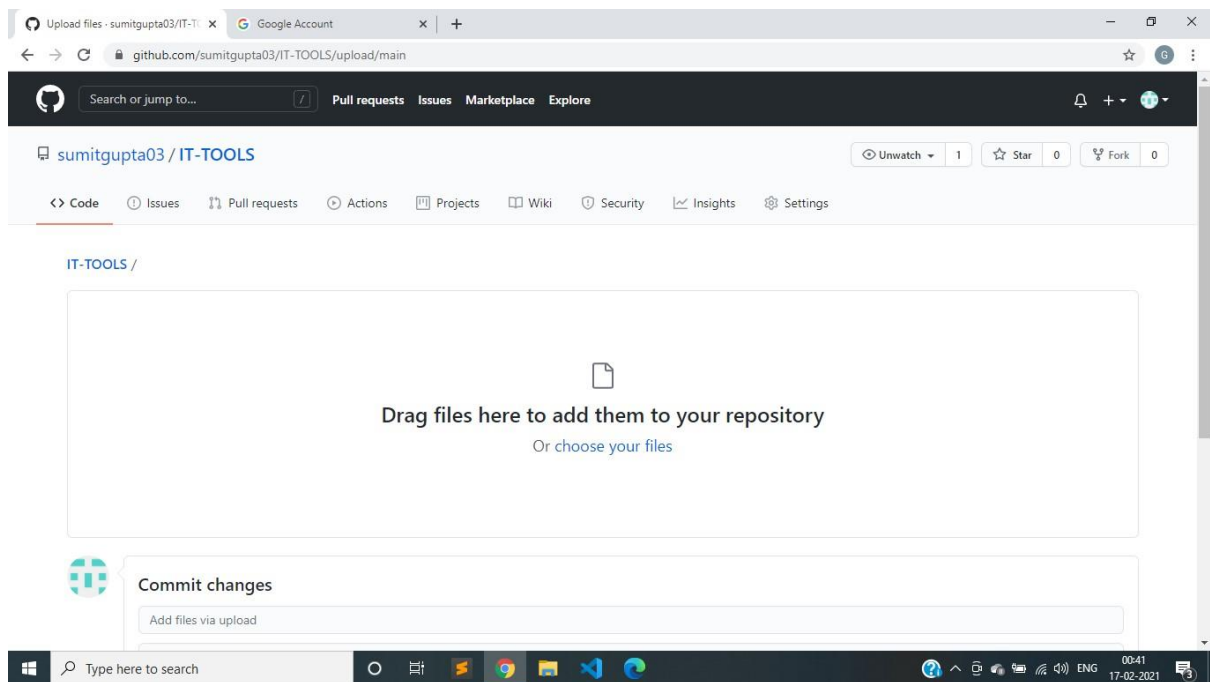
Upload files · sumitgupta03/IT-T
Google Account

github.com/sumitgupta03/IT-TOOLS/upload/main

Search or jump to...
/
Pull requests Issues Marketplace Explore

sumitgupta03 / IT-TOOLS

Unwatch 1
Star 0
Fork 0

Code Issues Pull requests Actions Projects Wiki Security Insights Settings

IT-TOOLS /

Drag files here to add them to your repository
Or choose your files

Commit changes

Add files via upload

Type here to search

ENG
00:41
17-02-2021